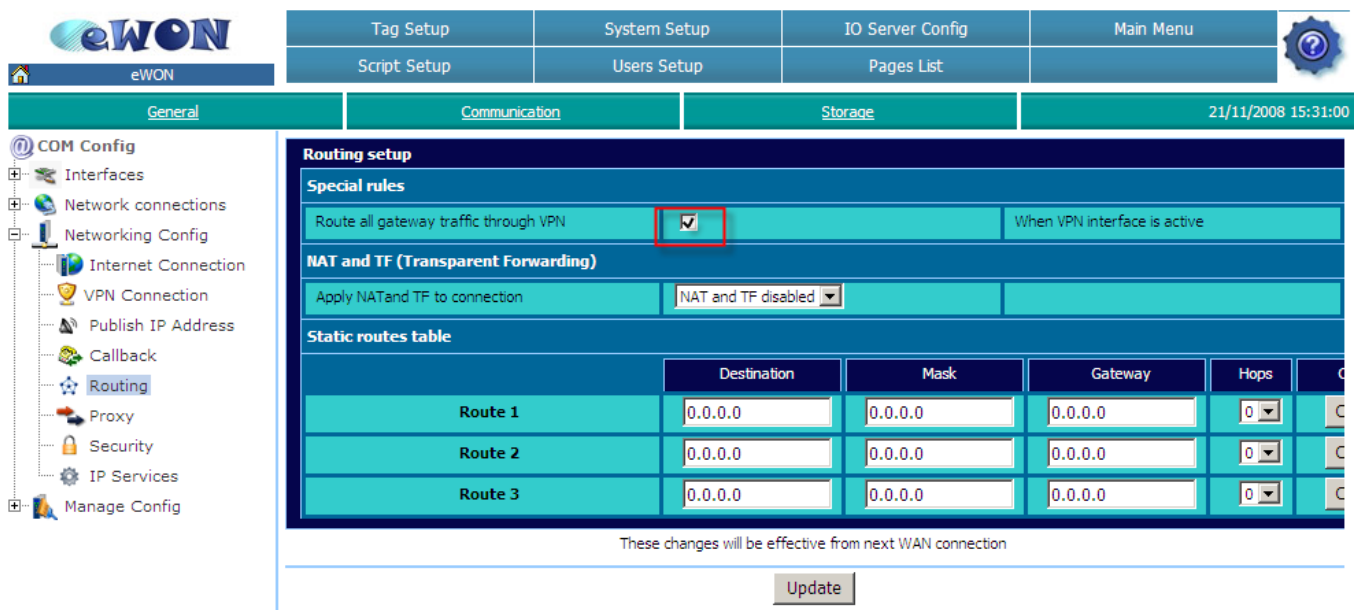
eWON

eWON

| Tag Setup | System Setup | IO Server Config | Main Menu |
|---|---|---|---|
| Script Setup | Users Setup | Pages List | |

General | Communication | Storage | 21/11/2008 15:31:00

COM Config
Interfaces
Network connections
Networking Config
Internet Connection
VPN Connection
Publish IP Address
Callback
Routing
Proxy
Security
IP Services
Manage Config

Routing setup

Special rules

Route all gateway traffic through VPN | When VPN interface is active

NAT and TF (Transparent Forwarding)

Apply NATand TF to connection | NAT and TF disabled

Static routes table

| | Destination | Mask | Gateway | Hops |
|---|---|---|---|---|
| Route 1 | 0.0.0.0 | 0.0.0.0 | 0.0.0.0 | 0 |
| Route 2 | 0.0.0.0 | 0.0.0.0 | 0.0.0.0 | 0 |
| Route 3 | 0.0.0.0 | 0.0.0.0 | 0.0.0.0 | 0 |

These changes will be effective from next WAN connection

Update